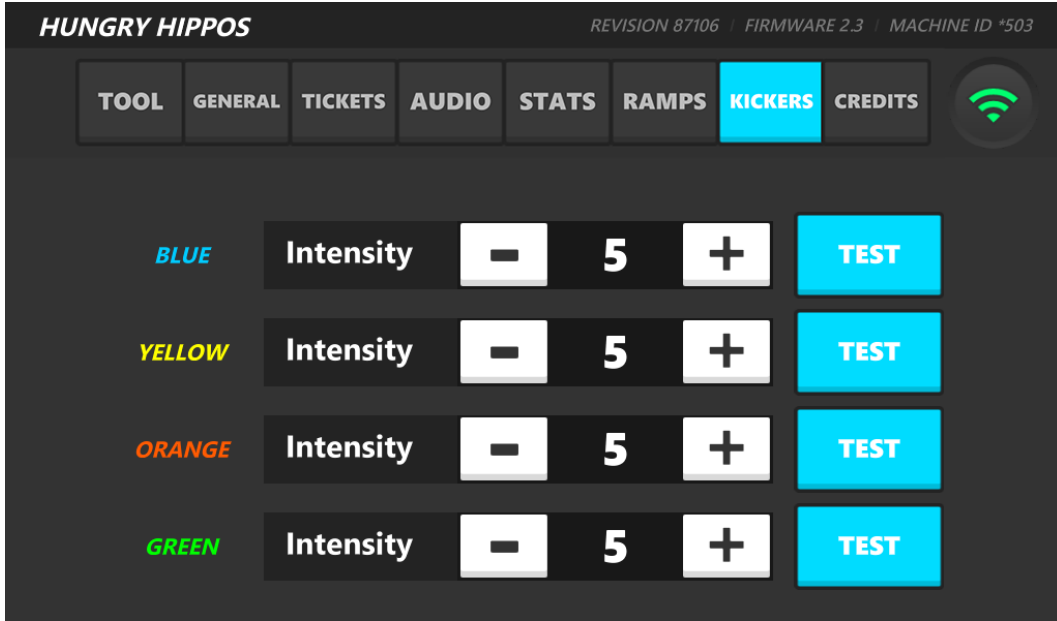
HUNGRY HIPPOS

REVISION 87106 | FIRMWARE 2.3 | MACHINE ID *503

TOOL GENERAL TICKETS AUDIO STATS RAMPS KICKERS CREDITS

BLUE Intensity − 5 + TEST

YELLOW Intensity − 5 + TEST

ORANGE Intensity − 5 + TEST

GREEN Intensity − 5 + TEST